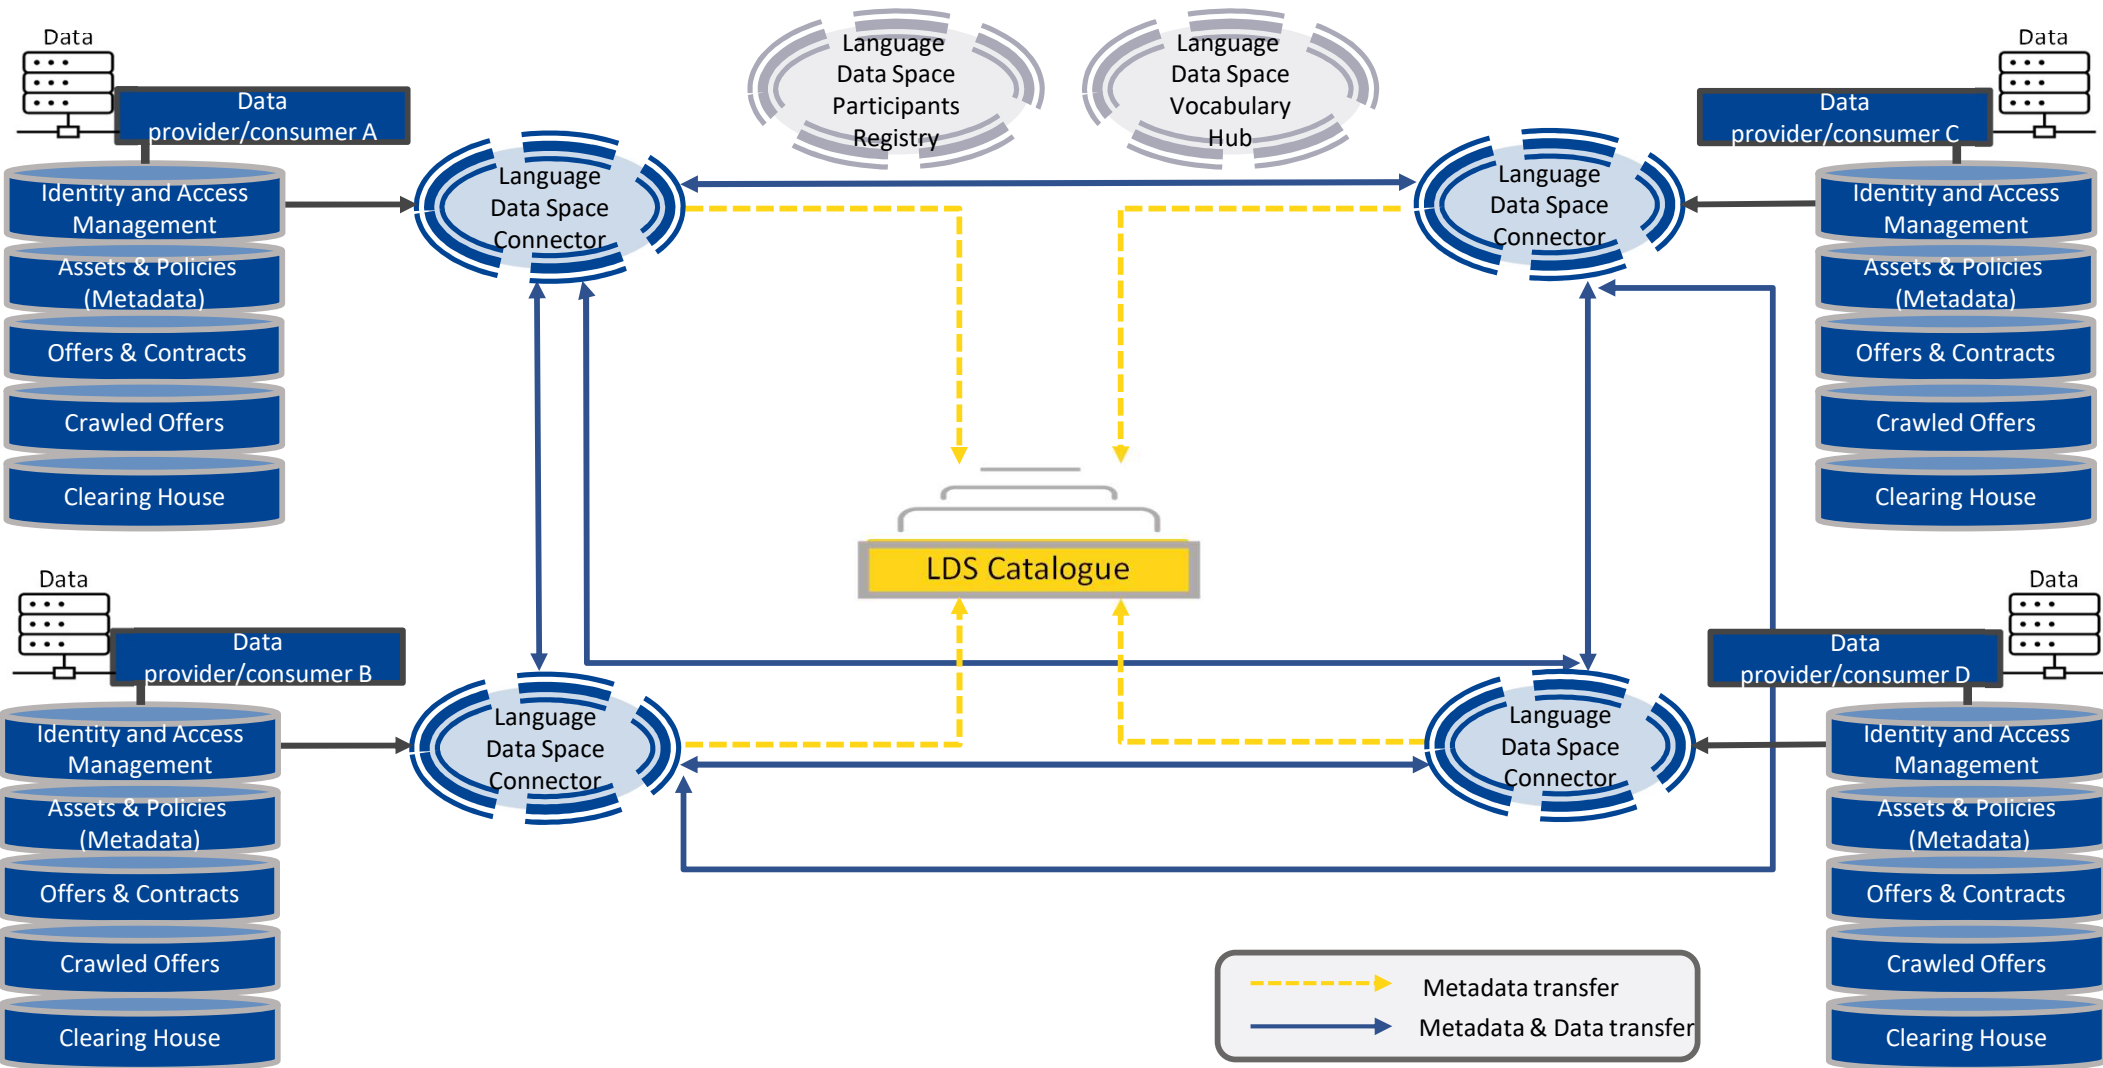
Data

Data provider/consumer A

Identity and Access Management

Assets & Policies (Metadata)

Offers & Contracts

Crawled Offers

Clearing House

Language Data Space Participants Registry

Language Data Space Vocabulary Hub

Data

Data provider/consumer C

Identity and Access Management

Assets & Policies (Metadata)

Offers & Contracts

Crawled Offers

Clearing House

Language Data Space Connector

Language Data Space Connector

LDS Catalogue

Data

Data provider/consumer B

Identity and Access Management

Assets & Policies (Metadata)

Offers & Contracts

Crawled Offers

Clearing House

Language Data Space Connector

Language Data Space Connector

Data

Data provider/consumer D

Identity and Access Management

Assets & Policies (Metadata)

Offers & Contracts

Crawled Offers

Clearing House

Metadata transfer

Metadata & Data transfer